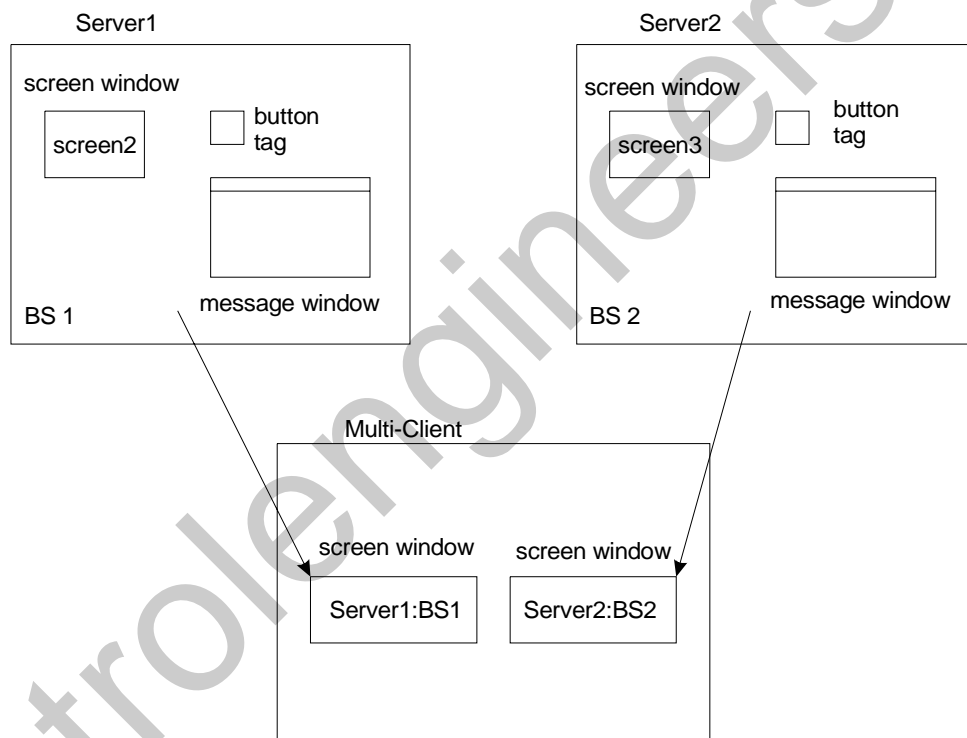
Server1

screen window

screen2

button tag

message window

BS 1

Server2

screen window

screen3

button tag

message window

BS 2

Multi-Client

screen window

Server1:BS1

screen window

Server2:BS2

trolengineers